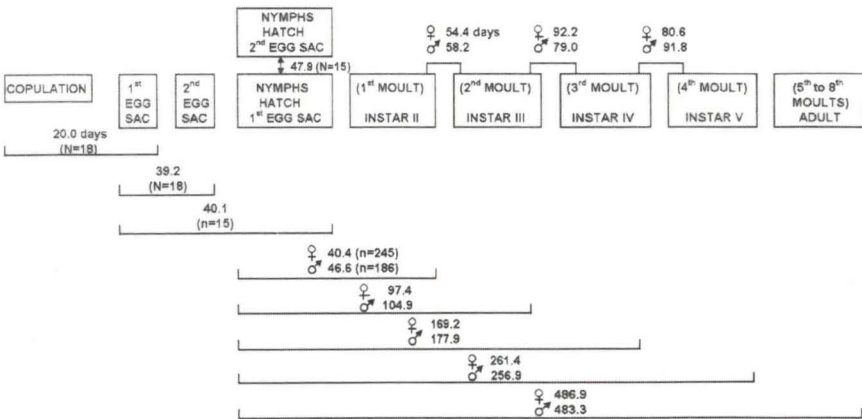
NYMPHS HATCH 2nd EGG SAC

47.9 (N=15)

♀ 54.4 days
♂ 58.2

♀ 92.2
♂ 79.0

♀ 80.6
♂ 91.8

COPULATION

1st EGG SAC

2nd EGG SAC

NYMPHS HATCH 1st EGG SAC

(1st MOULT) INSTAR II

(2nd MOULT) INSTAR III

(3rd MOULT) INSTAR IV

(4th MOULT) INSTAR V

(5th to 8th MOULTS) ADULT

20.0 days (N=18)

39.2 (N=18)

40.1 (n=15)

♀ 40.4 (n=245)
♂ 46.6 (n=186)

♀ 97.4
♂ 104.9

♀ 169.2
♂ 177.9

♀ 261.4
♂ 256.9

♀ 486.9
♂ 483.3